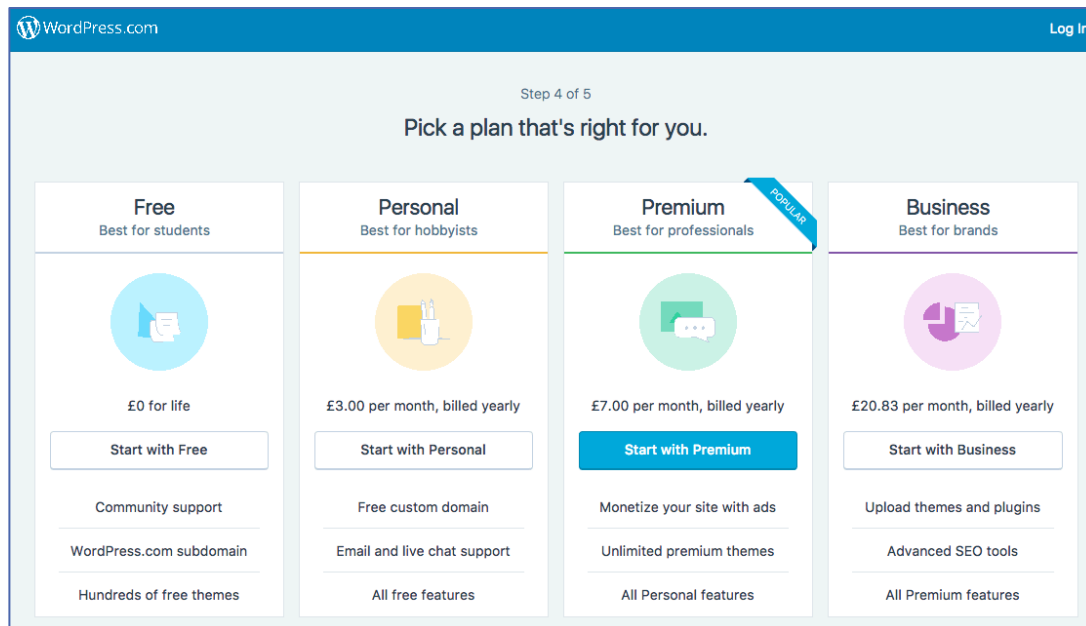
WordPress.com

Log In

Step 4 of 5

Pick a plan that's right for you.

Free
Best for students

£0 for life

Start with Free

Community support

WordPress.com subdomain

Hundreds of free themes

Personal
Best for hobbyists

£3.00 per month, billed yearly

Start with Personal

Free custom domain

Email and live chat support

All free features

Premium
Best for professionals

POPULAR

£7.00 per month, billed yearly

Start with Premium

Monetize your site with ads

Unlimited premium themes

All Personal features

Business
Best for brands

£20.83 per month, billed yearly

Start with Business

Upload themes and plugins

Advanced SEO tools

All Premium features